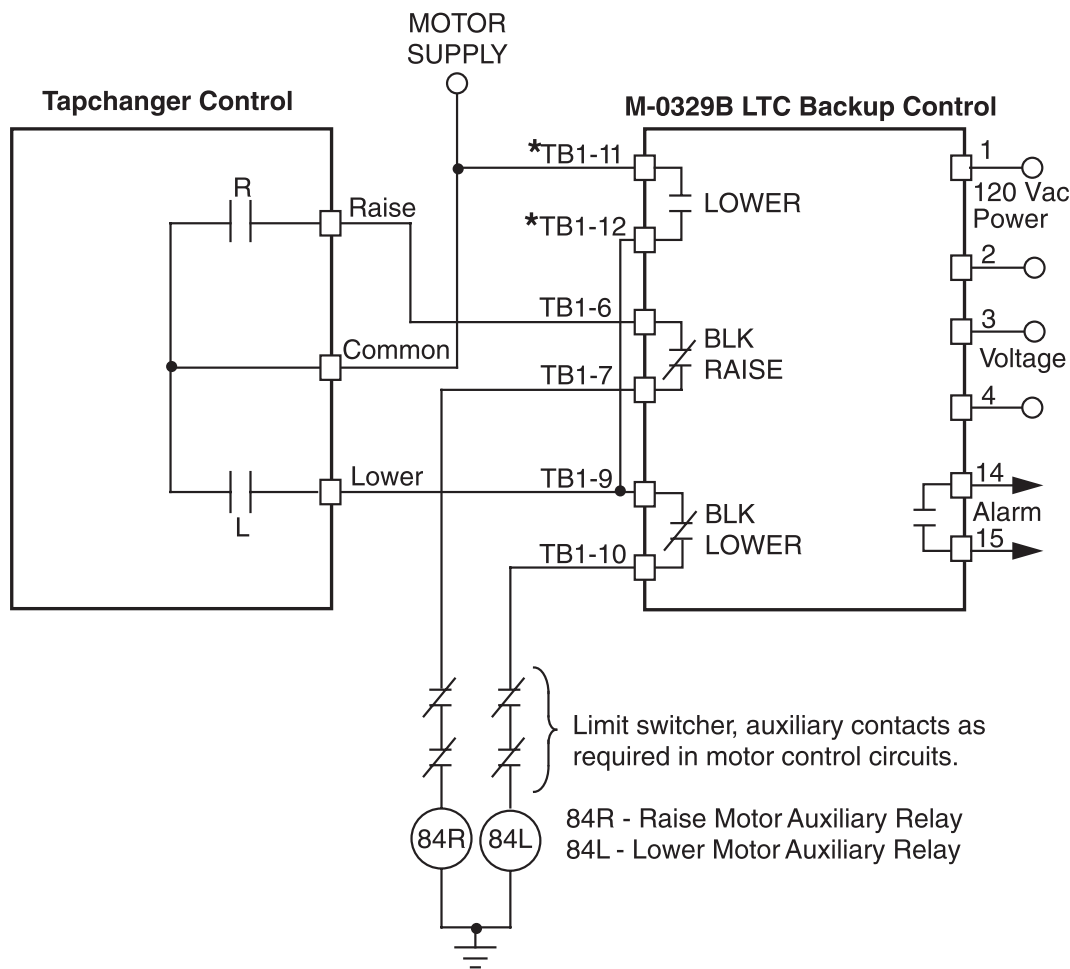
MOTOR SUPPLY

Tapchanger Control

M-0329B LTC Backup Control

R

Raise

Common

Lower

L

*TB1-11

*TB1-12

LOWER

TB1-6

BLK RAISE

TB1-7

TB1-9

BLK LOWER

TB1-10

1

120 Vac Power

2

3

Voltage

4

14

Alarm

15

Limit switcher, auxiliary contacts as required in motor control circuits.

84R - Raise Motor Auxiliary Relay
84L - Lower Motor Auxiliary Relay

84R

84L